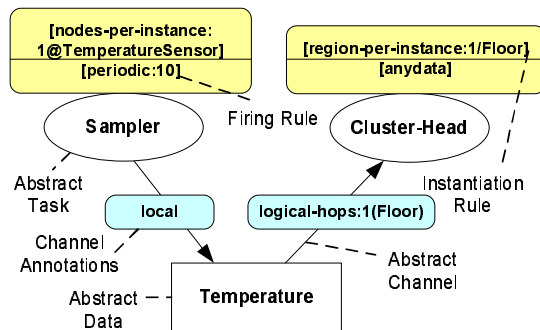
[nodes-per-instance: 1@TemperatureSensor]
[periodic:10]

[region-per-instance:1/Floor]
[anydata]

Sampler

Firing Rule

Cluster-Head

Abstract Task

Instantiation Rule

local

logical-hops:1(Floor)

Channel Annotations

Abstract Channel

Abstract Data

Temperature